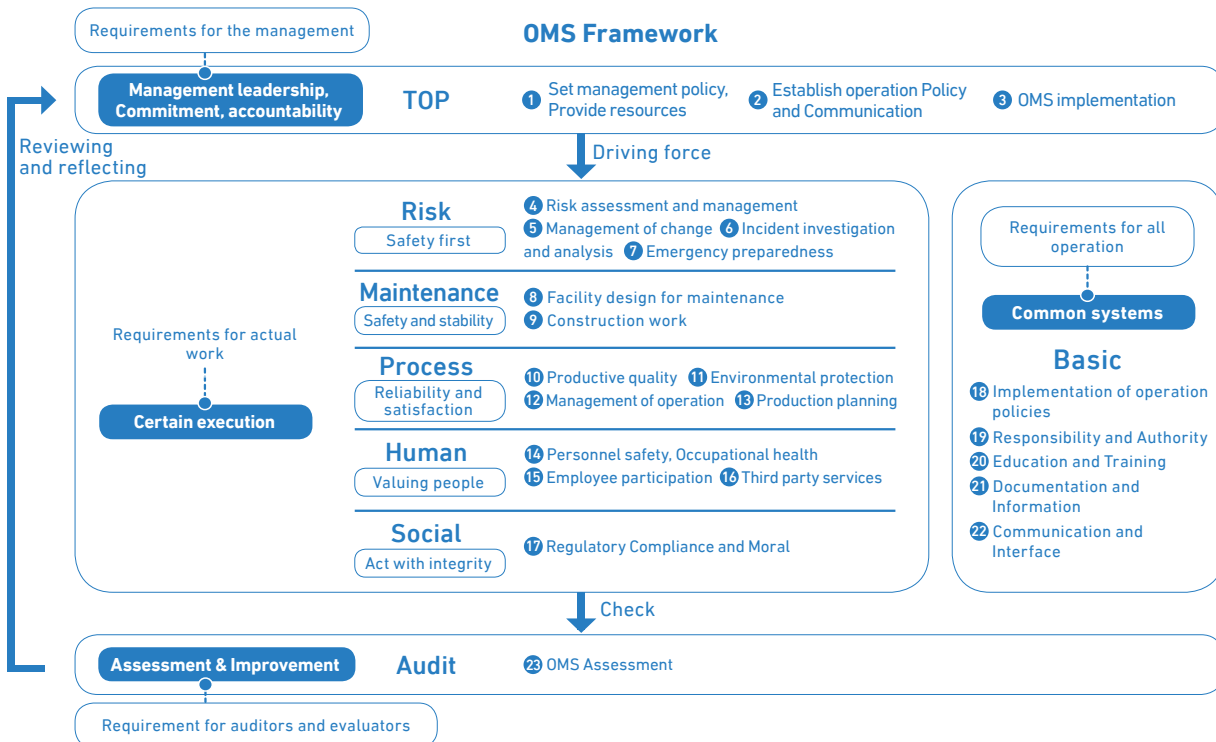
Requirements for the management

OMS Framework

Management leadership, Commitment, accountability

TOP

1 Set management policy, Provide resources

2 Establish operation Policy and Communication

3 OMS implementation

Reviewing and reflecting

Driving force

Risk
Safety first

4 Risk assessment and management
5 Management of change 6 Incident investigation and analysis 7 Emergency preparedness

Maintenance
Safety and stability

8 Facility design for maintenance
9 Construction work

Requirements for actual work

Certain execution

Process
Reliability and satisfaction

10 Productive quality 11 Environmental protection
12 Management of operation 13 Production planning

Human
Valuing people

14 Personnel safety, Occupational health
15 Employee participation 16 Third party services

Social
Act with integrity

17 Regulatory Compliance and Moral

Requirements for all operation

Common systems

Basic

18 Implementation of operation policies
19 Responsibility and Authority
20 Education and Training
21 Documentation and Information
22 Communication and Interface

Check

Assessment & Improvement

Audit

23 OMS Assessment

Requirement for auditors and evaluators